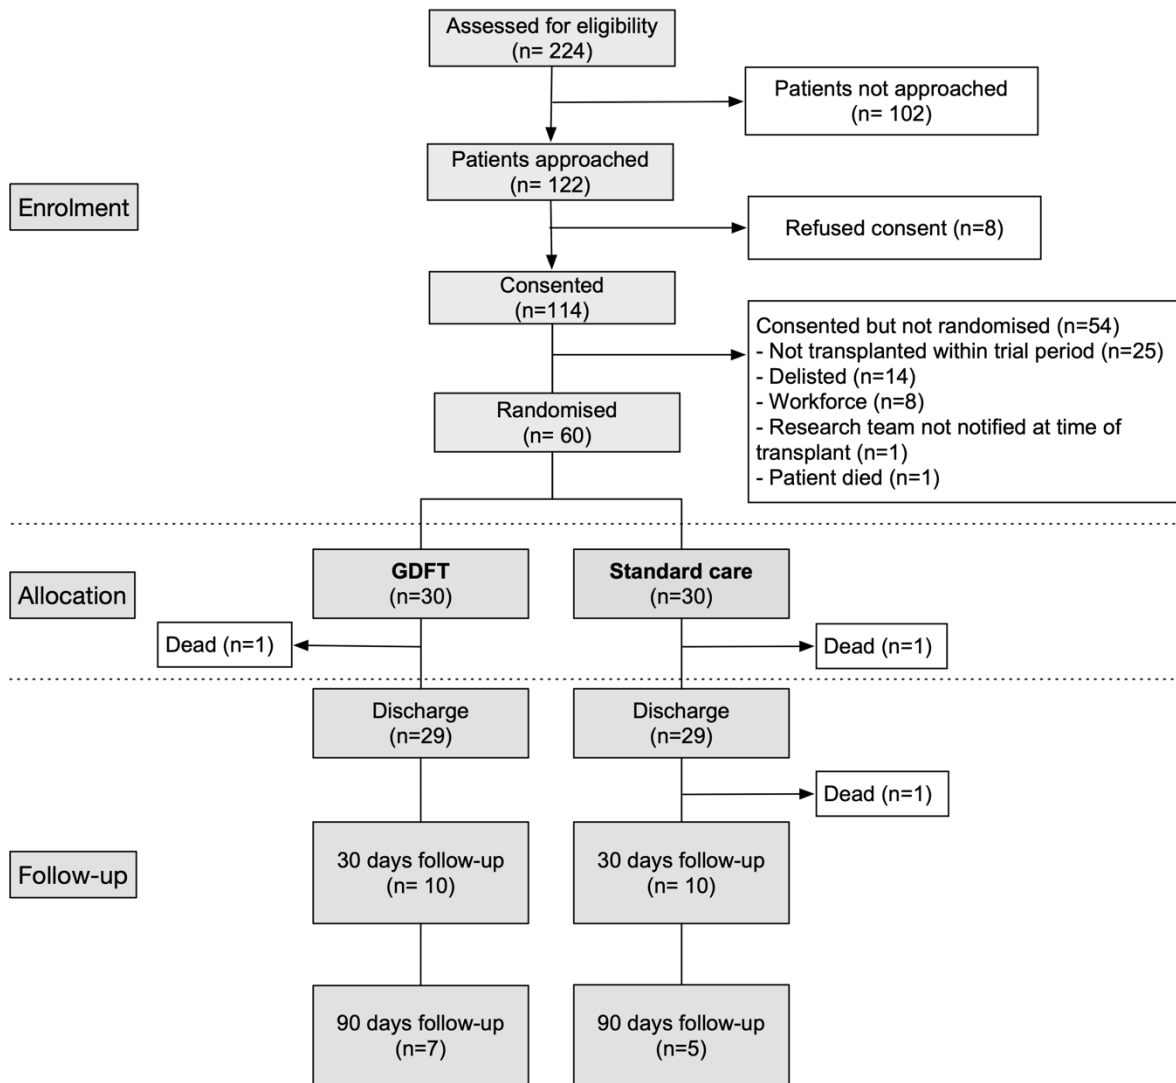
Assessed for eligibility
(n= 224)

Patients not approached
(n= 102)

Enrolment

Patients approached
(n= 122)

Refused consent (n=8)

Consented
(n=114)

Consented but not randomised (n=54)
- Not transplanted within trial period (n=25)
- Delisted (n=14)
- Workforce (n=8)
- Research team not notified at time of transplant (n=1)
- Patient died (n=1)

Randomised
(n= 60)

Allocation

**GDFT**
(n=30)

**Standard care**
(n=30)

Dead (n=1)

Dead (n=1)

Discharge
(n=29)

Discharge
(n=29)

Dead (n=1)

Follow-up

30 days follow-up
(n= 10)

30 days follow-up
(n= 10)

90 days follow-up
(n=7)

90 days follow-up
(n=5)